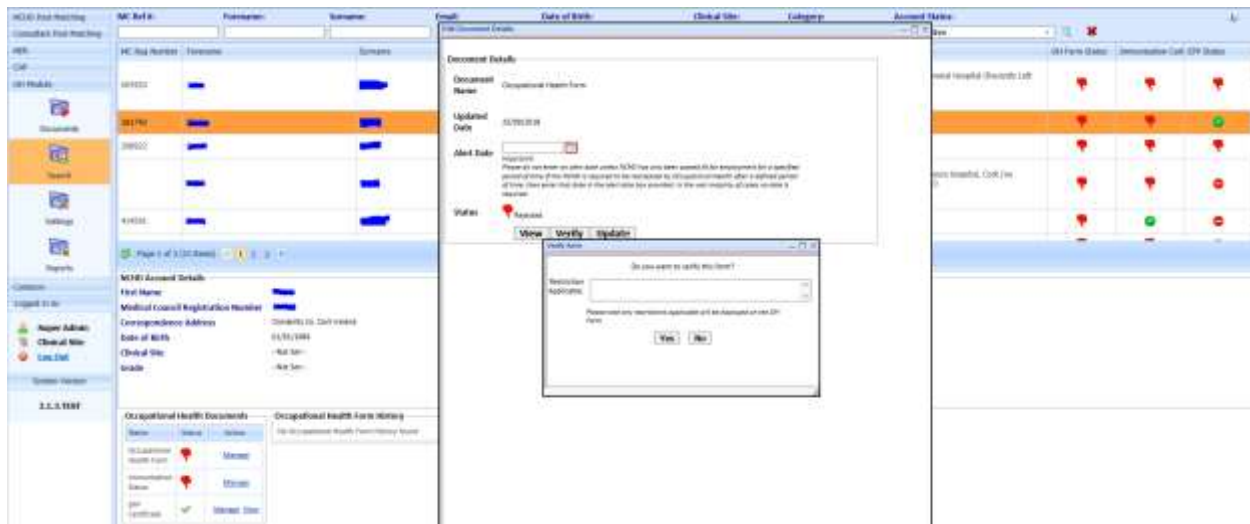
NCHD Post Matching
Consultant Post Matching
HR
CAP
OH Module
Documents
Search
Settings
Reports
Common
Logged In As
Super Admin
Clinical Site
Log Out
System Version
2.2.3.TEST

MC Ref #: Forename: Surname: Email: Date of Birth: Clinical Site: Category: Account Status:

| MC Reg Number | Forename | Surname |
|---|---|---|
| 000000 | | |
| 000000 | | |
| 000000 | | |
| | | |
| 000000 | | |

Page 1 of 3 (33 items) 1 2 3

NCHD Account Details
First Name
Medical Council Registration Number
Correspondence Address
Date of Birth 01/01/1984
Clinical Site - Not Set -
Grade - Not Set -

Occupational Health Documents
| Name | Status | Action |
|---|---|---|
| Occupational Health Form | | Manage |
| Immunisation Status | | Manage |
| OH Certificate | | Manage View |

Occupational Health Form History
No Occupational Health Form History found

OH Form Status Immunisation Cert OH Status

Edit Document Details
Document Details
Document Name Occupational Health Form
Updated Date 01/05/2018
Alert Date
Important
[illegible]
Status Rejected
View Verify Update

Verify Form
Do you want to verify this form?
Restriction Applicable:
Please note any restrictions applicable will be displayed on the OH Form.
Yes No